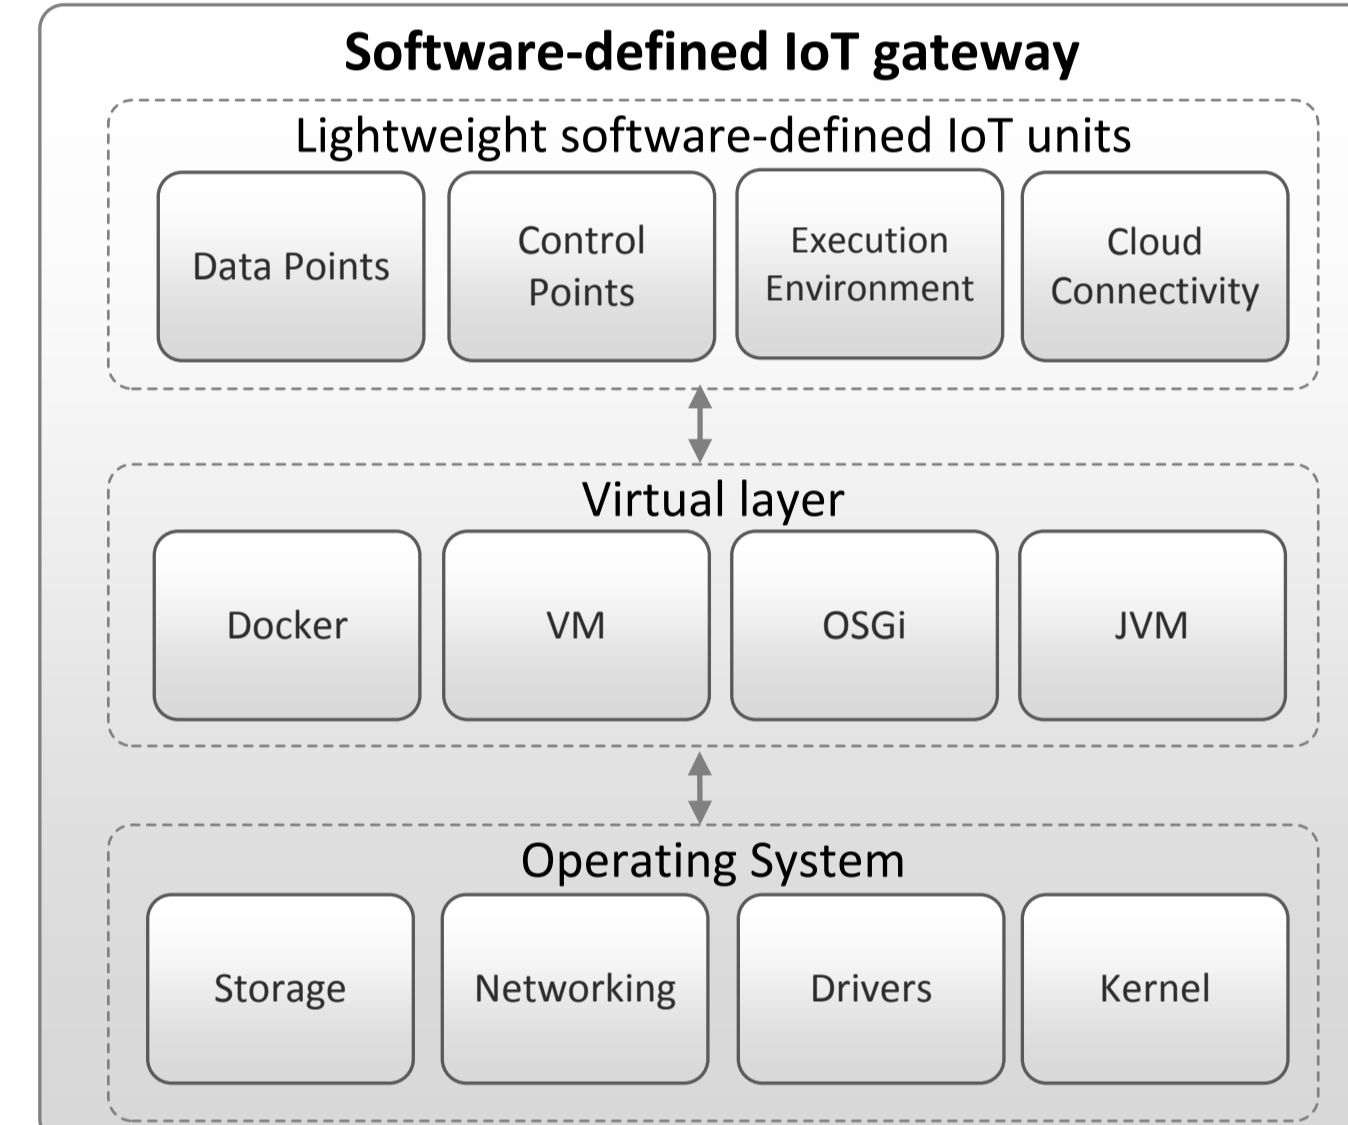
Software-defined IoT gateway

Lightweight software-defined IoT units

Data Points

Control Points

Execution Environment

Cloud Connectivity

Virtual layer

Docker

VM

OSGi

JVM

Operating System

Storage

Networking

Drivers

Kernel